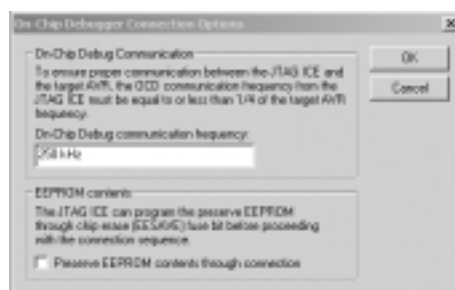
On-Chip Debugger Connection Options

On-Chip Debug Communication

To ensure proper communication between the JTAG ICE and the target AVR, the OCD communication frequency from the JTAG ICE must be equal to or less than 1/4 of the target AVR frequency.

On-Chip Debug communication frequency:

250 kHz

EEPROM contents

The JTAG ICE can program the preserve EEPROM through chip erase (EESAVE) fuse bit before proceeding with the connection sequence.

Preserve EEPROM contents through connection

OK

Cancel

x